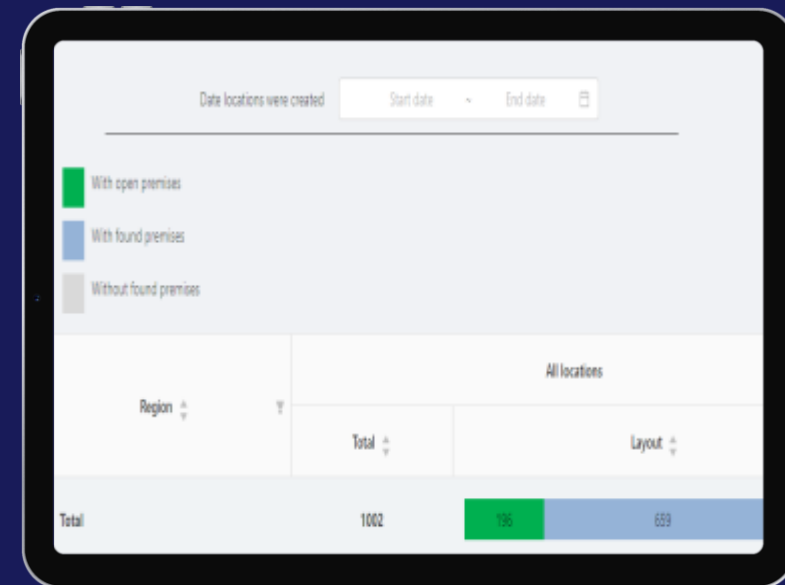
Date locations were created Start date ~ End date

With open premises

With found premises

Without found premises

| Region | All locations | |
|---|---|---|
| | Total | Layout |
| Total | 1002 | 196 659 |